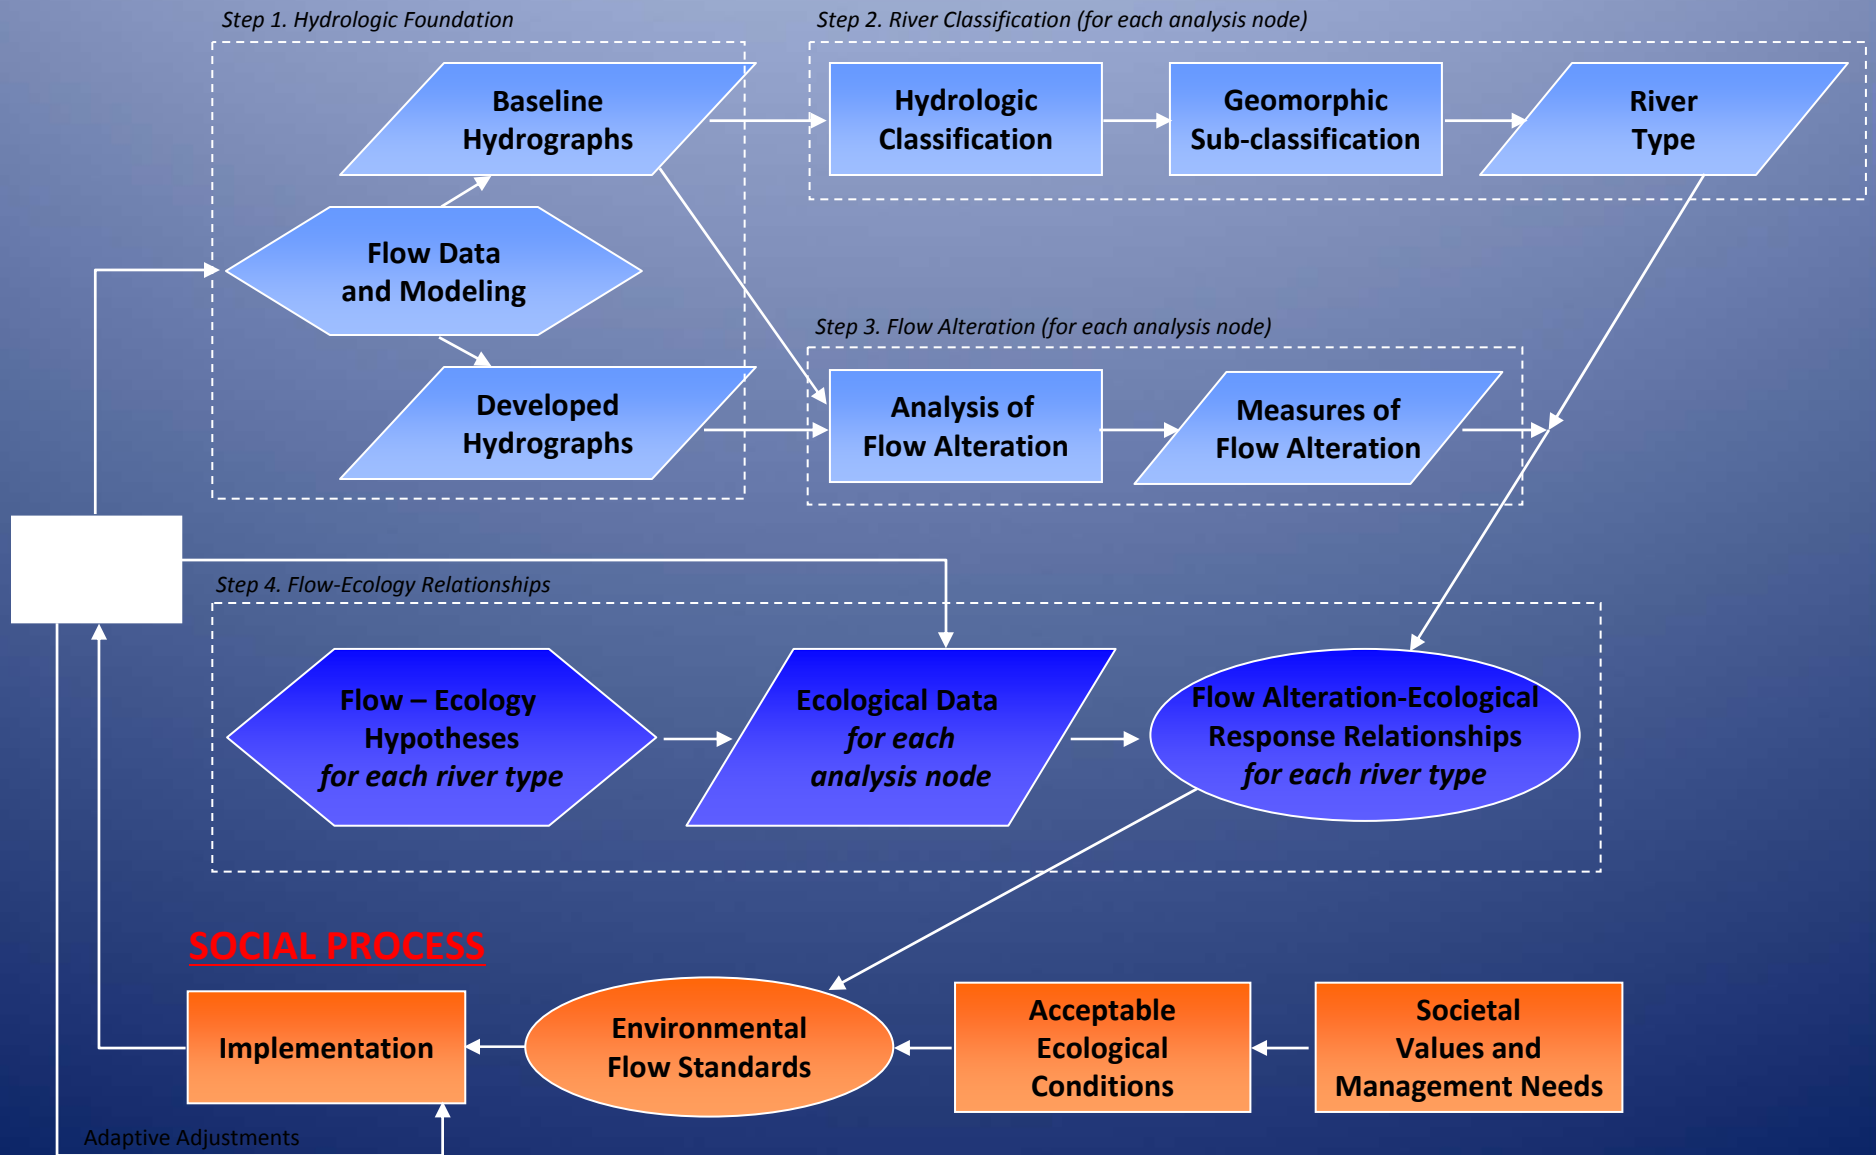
Step 1. Hydrologic Foundation

Baseline Hydrographs

Flow Data and Modeling

Developed Hydrographs

Step 2. River Classification (for each analysis node)

Hydrologic Classification

Geomorphic Sub-classification

River Type

Step 3. Flow Alteration (for each analysis node)

Analysis of Flow Alteration

Measures of Flow Alteration

Step 4. Flow-Ecology Relationships

Flow – Ecology Hypotheses for each river type

Ecological Data for each analysis node

Flow Alteration-Ecological Response Relationships for each river type

SOCIAL PROCESS

Implementation

Environmental Flow Standards

Acceptable Ecological Conditions

Societal Values and Management Needs

Adaptive Adjustments